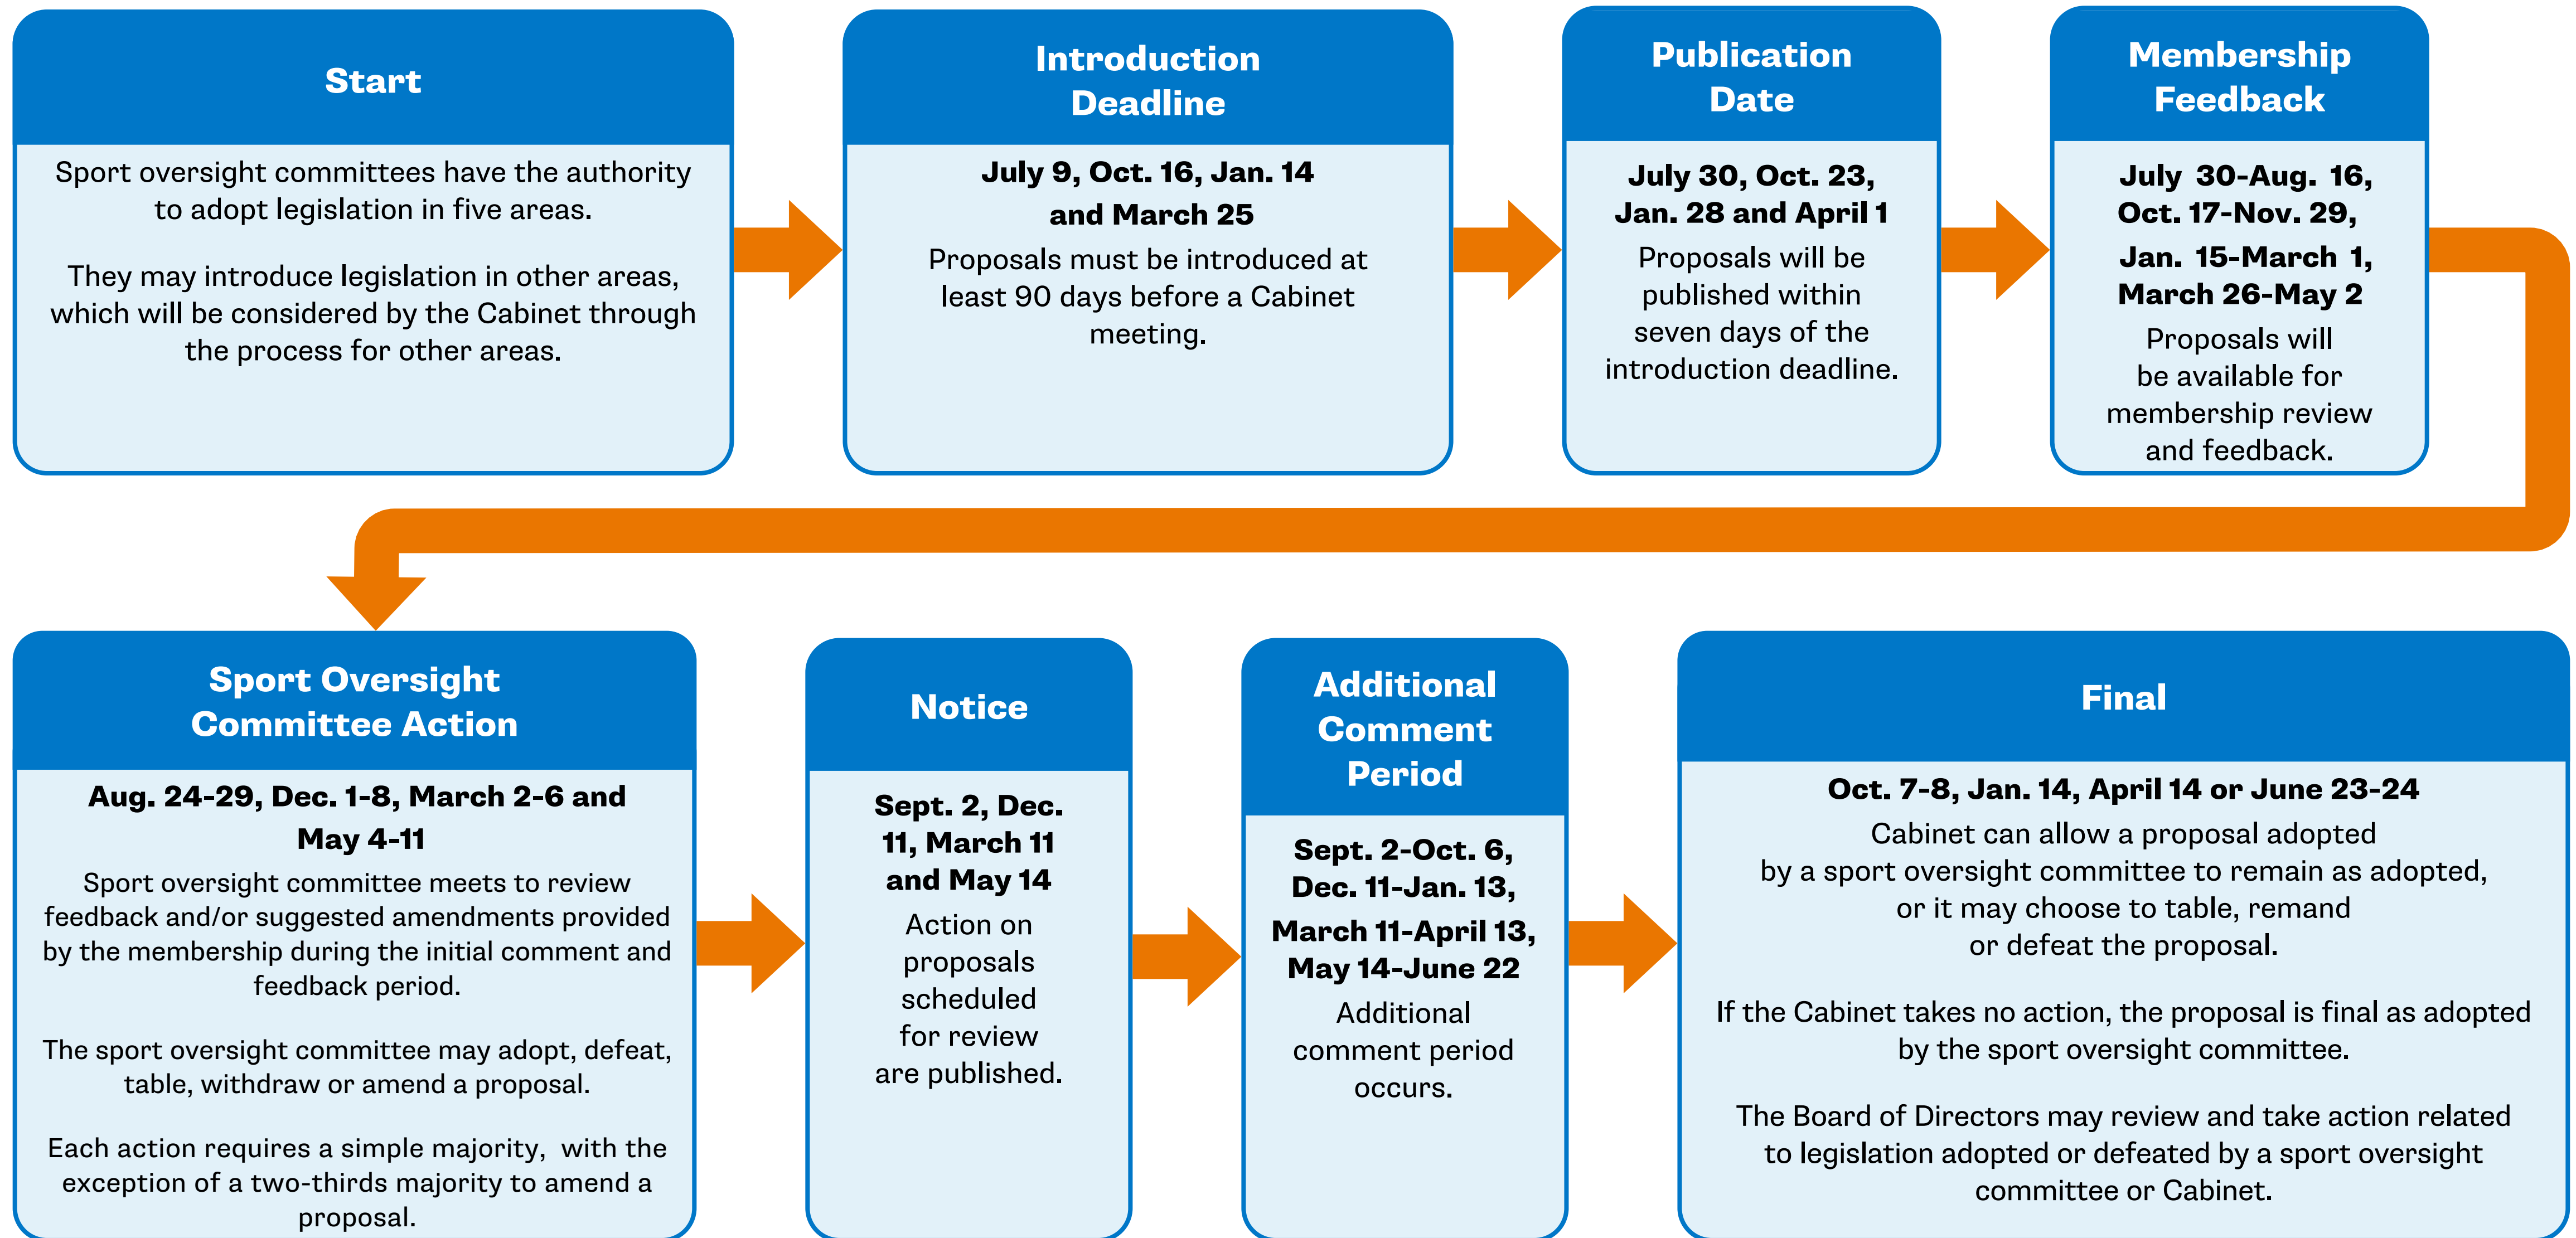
Start

Sport oversight committees have the authority to adopt legislation in five areas.

They may introduce legislation in other areas, which will be considered by the Cabinet through the process for other areas.

Introduction Deadline

July 9, Oct. 16, Jan. 14 and March 25

Proposals must be introduced at least 90 days before a Cabinet meeting.

Publication Date

July 30, Oct. 23, Jan. 28 and April 1

Proposals will be published within seven days of the introduction deadline.

Membership Feedback

July 30-Aug. 16, Oct. 17-Nov. 29, Jan. 15-March 1, March 26-May 2

Proposals will be available for membership review and feedback.

Sport Oversight Committee Action

Aug. 24-29, Dec. 1-8, March 2-6 and May 4-11

Sport oversight committee meets to review feedback and/or suggested amendments provided by the membership during the initial comment and feedback period.

The sport oversight committee may adopt, defeat, table, withdraw or amend a proposal.

Each action requires a simple majority, with the exception of a two-thirds majority to amend a proposal.

Notice

Sept. 2, Dec. 11, March 11 and May 14

Action on proposals scheduled for review are published.

Additional Comment Period

Sept. 2-Oct. 6, Dec. 11-Jan. 13, March 11-April 13, May 14-June 22

Additional comment period occurs.

Final

Oct. 7-8, Jan. 14, April 14 or June 23-24

Cabinet can allow a proposal adopted by a sport oversight committee to remain as adopted, or it may choose to table, remand or defeat the proposal.

If the Cabinet takes no action, the proposal is final as adopted by the sport oversight committee.

The Board of Directors may review and take action related to legislation adopted or defeated by a sport oversight committee or Cabinet.